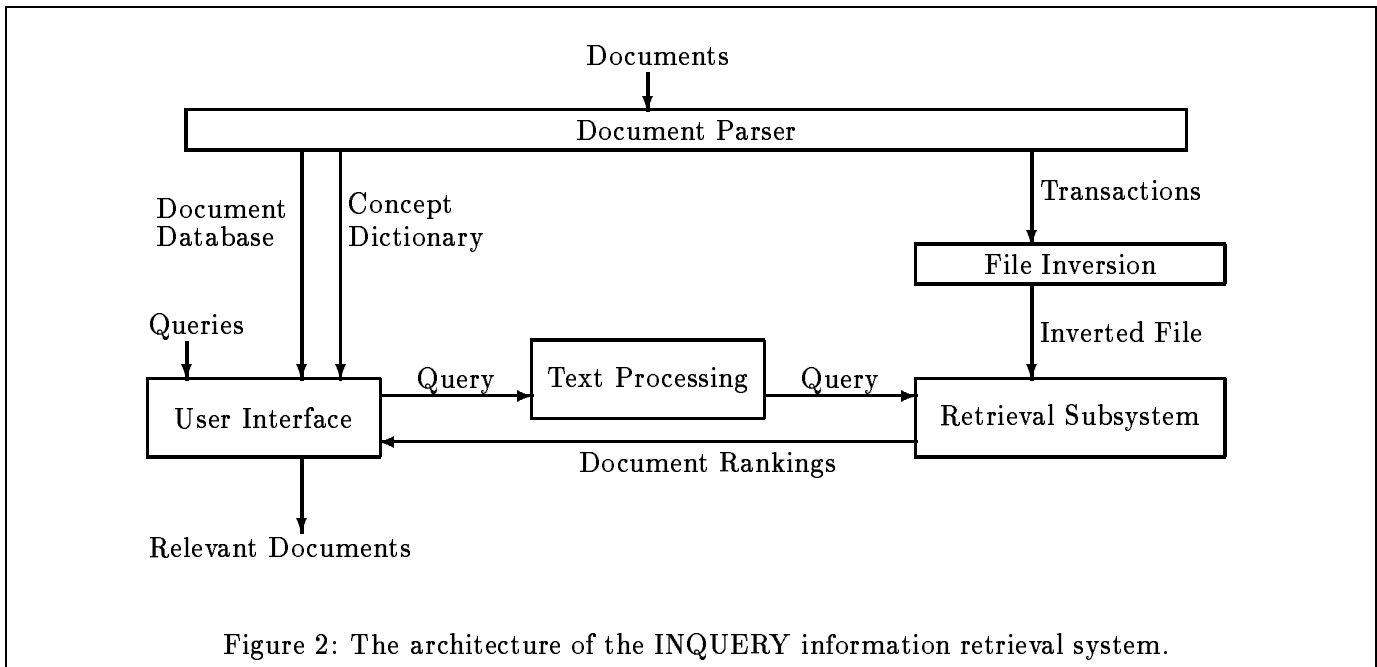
Documents

Document Parser

Document Database

Concept Dictionary

Transactions

File Inversion

Queries

Inverted File

User Interface

Query

Text Processing

Query

Retrieval Subsystem

Document Rankings

Relevant Documents

Figure 2: The architecture of the INQUERY information retrieval system.